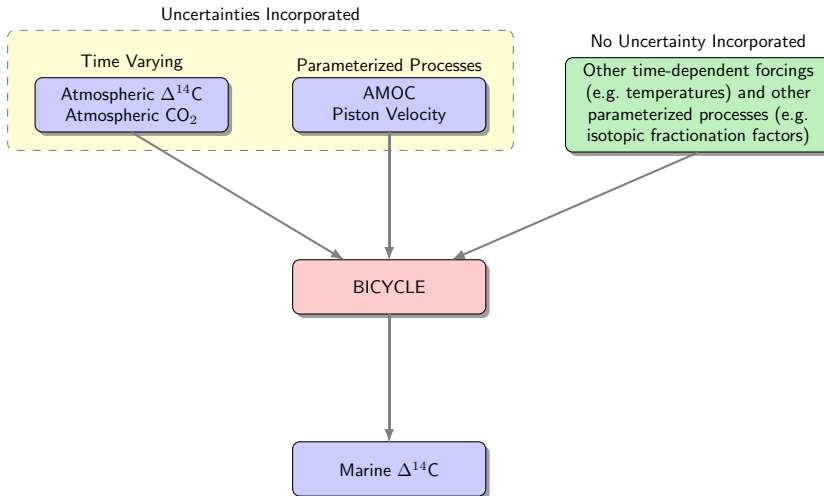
Uncertainties Incorporated

Time Varying

Atmospheric $\Delta^{14}C$
Atmospheric $CO_2$

Parameterized Processes

AMOC
Piston Velocity

No Uncertainty Incorporated

Other time-dependent forcings (e.g. temperatures) and other parameterized processes (e.g. isotopic fractionation factors)

BICYCLE

Marine $\Delta^{14}C$